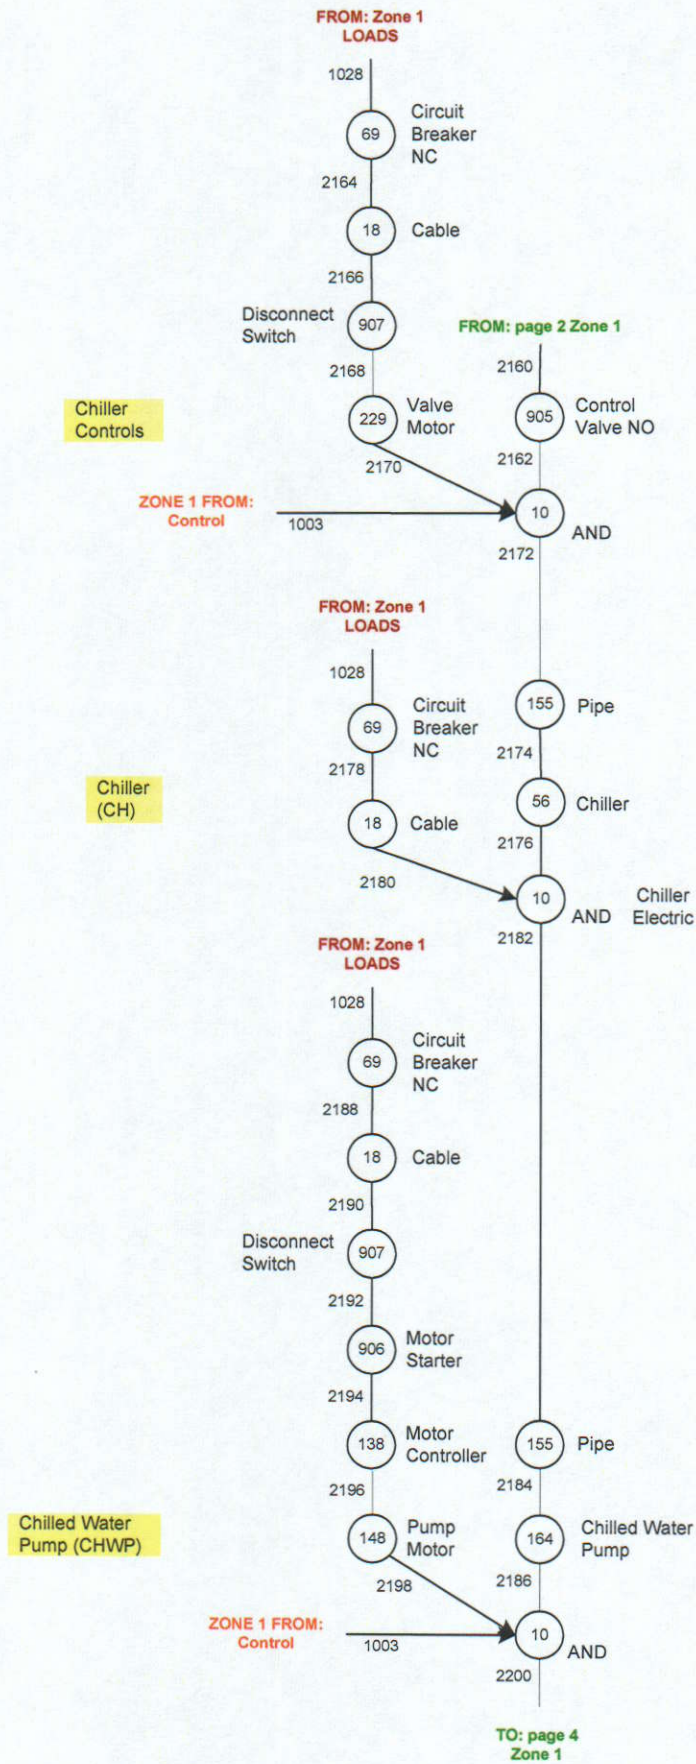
FROM: Zone 1
LOADS

1028

69 Circuit Breaker NC

2164

18 Cable

2166

Disconnect Switch 907

FROM: page 2 Zone 1

2168

2160

Chiller Controls

229 Valve Motor

905 Control Valve NO

2170

2162

ZONE 1 FROM: Control

1003

10 AND

2172

FROM: Zone 1
LOADS

1028

69 Circuit Breaker NC

155 Pipe

2178

2174

Chiller (CH)

56 Chiller

18 Cable

2176

2180

10 AND Chiller Electric

2182

FROM: Zone 1
LOADS

1028

69 Circuit Breaker NC

2188

18 Cable

2190

Disconnect Switch 907

2192

906 Motor Starter

2194

138 Motor Controller

155 Pipe

2196

2184

Chilled Water Pump (CHWP)

148 Pump Motor

164 Chilled Water Pump

2198

2186

ZONE 1 FROM: Control

1003

10 AND

2200

TO: page 4
Zone 1